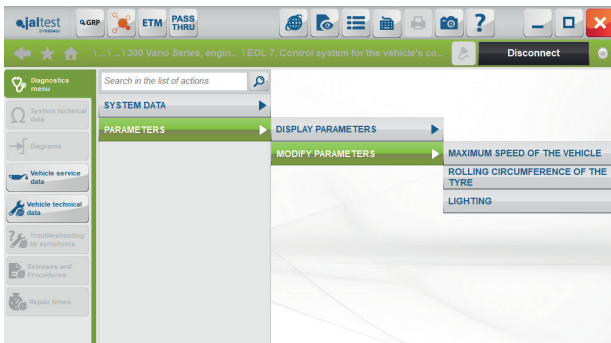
jaltest

GRP

ETM

PASS THRU

\ ... \ ... \ 300 Vario Series, engin... \ EOL 7, Control system for the vehicle's co...

Disconnect

Diagnostics menu

System technical data

Diagrams

Vehicle service data

Vehicle technical data

Troubleshooting by symptoms

Releases and Procedures

Repair times

Search in the list of actions

SYSTEM DATA

PARAMETERS

DISPLAY PARAMETERS

MODIFY PARAMETERS

MAXIMUM SPEED OF THE VEHICLE

ROLLING CIRCUMFERENCE OF THE TYRE

LIGHTING